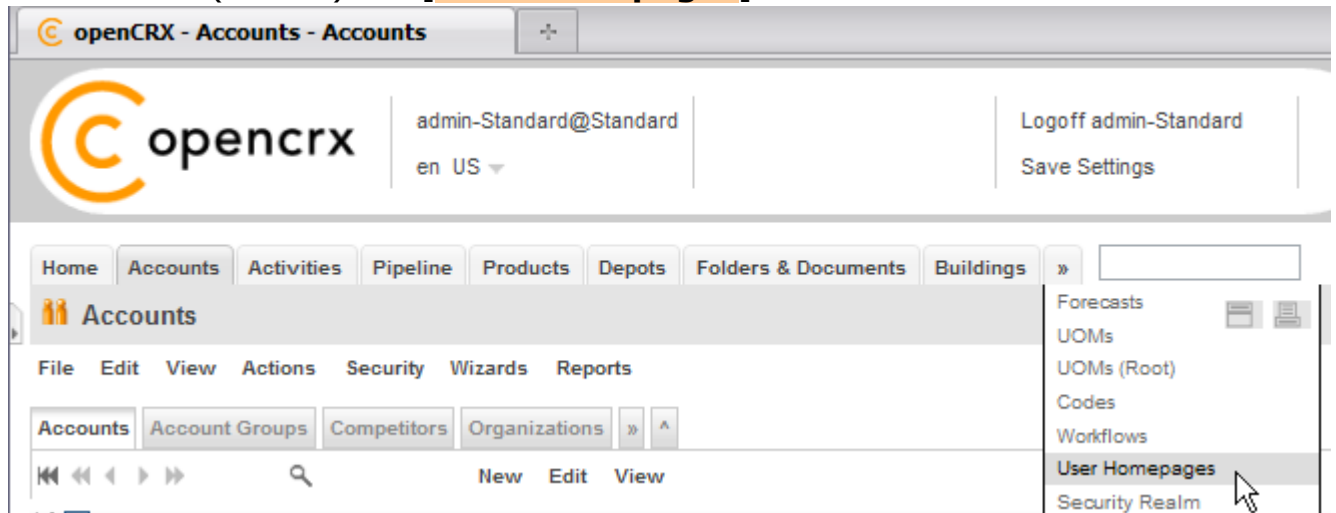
openCRX - Accounts - Accounts

opencrx

admin-Standard@Standard

en US

Logoff admin-Standard

Save Settings

Home | Accounts | Activities | Pipeline | Products | Depots | Folders & Documents | Buildings | »

Accounts

File Edit View Actions Security Wizards Reports

Accounts | Account Groups | Competitors | Organizations | » | ^

New Edit View

Forecasts
UOMs
UOMs (Root)
Codes
Workflows
User Homepages
Security Realm